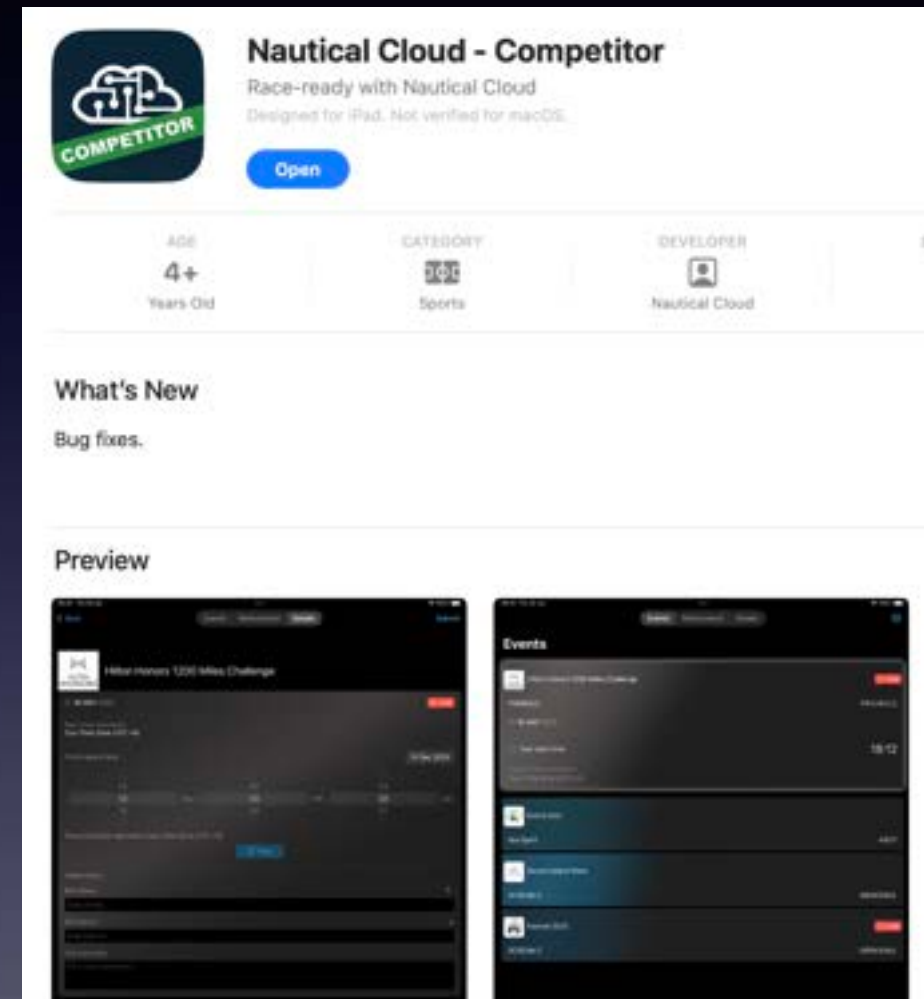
COMPETITOR

Nautical Cloud - Competitor

Race-ready with Nautical Cloud

Designed for iPad. Not verified for macOS.

Open

AGE
4+
Years Old

CATEGORY
Sports

DEVELOPER
Nautical Cloud

What's New

Bug fixes.

Preview

Hilton Honors 1200 Miles Challenge

Events

18:12